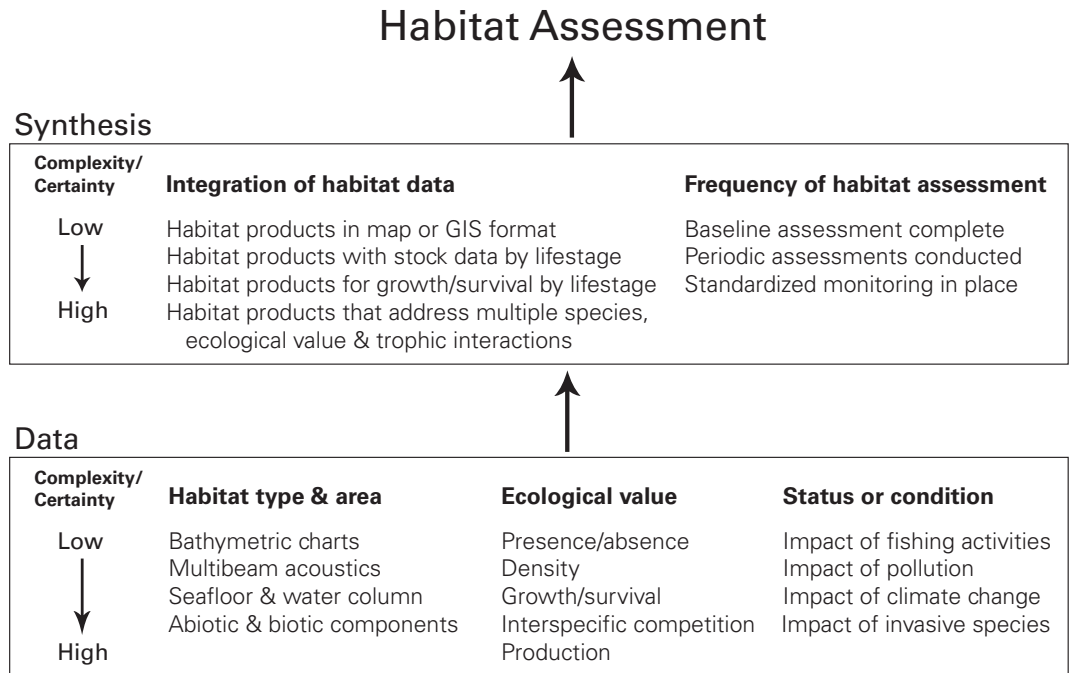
Habitat Assessment

Synthesis

Complexity/ Certainty

Low

High

Integration of habitat data

Habitat products in map or GIS format
Habitat products with stock data by lifestage
Habitat products for growth/survival by lifestage
Habitat products that address multiple species, ecological value & trophic interactions

Frequency of habitat assessment

Baseline assessment complete
Periodic assessments conducted
Standardized monitoring in place

Data

Complexity/ Certainty

Low

High

Habitat type & area

Bathymetric charts
Multibeam acoustics
Seafloor & water column
Abiotic & biotic components

Ecological value

Presence/absence
Density
Growth/survival
Interspecific competition
Production

Status or condition

Impact of fishing activities
Impact of pollution
Impact of climate change
Impact of invasive species